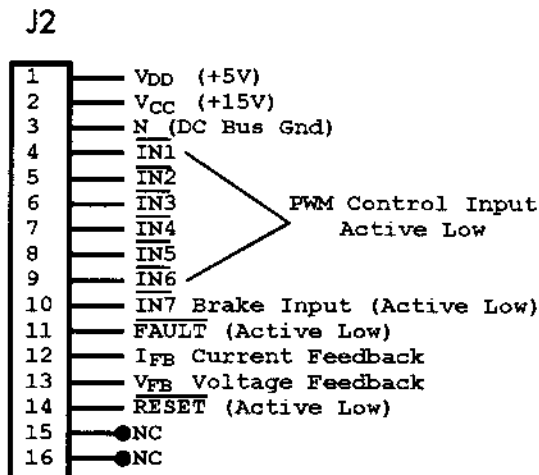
J2

1 $V_{DD}$ (+5V)
2 $V_{CC}$ (+15V)
3 N_ (DC Bus Gnd)
4 $\overline{IN1}$
5 $\overline{IN2}$
6 $\overline{IN3}$
7 $\overline{IN4}$
8 $\overline{IN5}$
9 $\overline{IN6}$
PWM Control Input Active Low
10 $\overline{IN7}$ Brake Input (Active Low)
11 $\overline{FAULT}$ (Active Low)
12 $I_{FB}$ Current Feedback
13 $V_{FB}$ Voltage Feedback
14 $\overline{RESET}$ (Active Low)
15 NC
16 NC